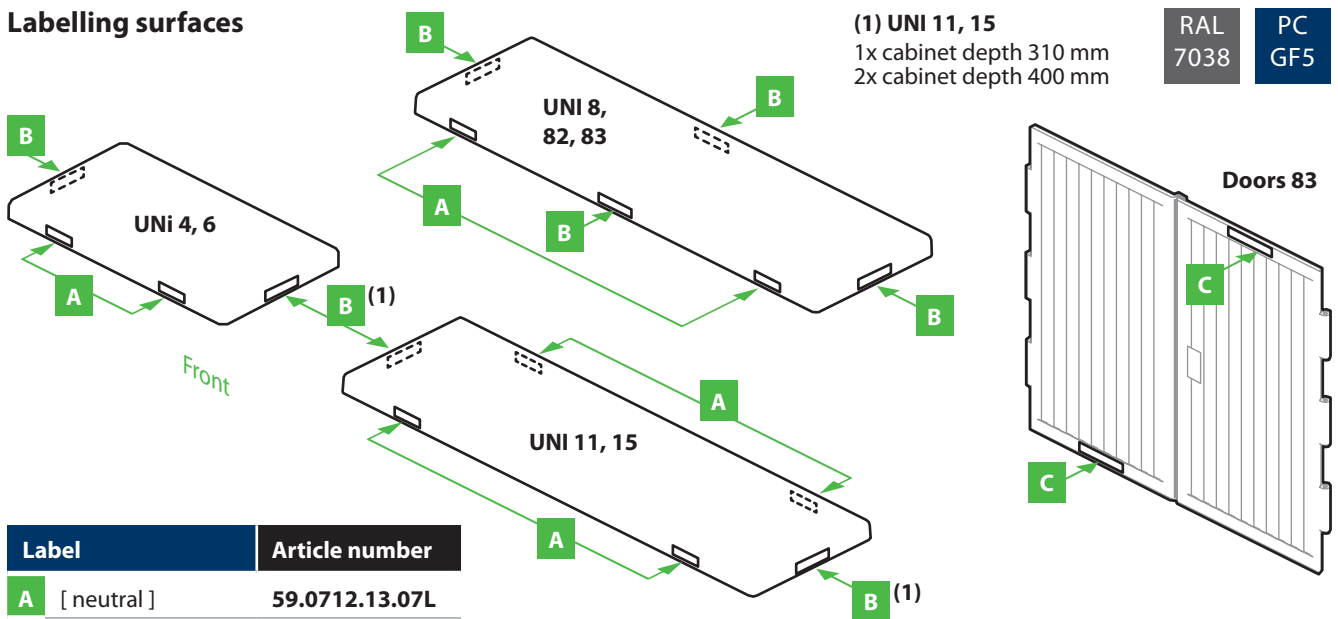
Labelling surfaces

B

B

UNi 4, 6

A

Front

B

UNI 8, 82, 83

B

A

B

B

(1) UNI 11, 15
1x cabinet depth 310 mm
2x cabinet depth 400 mm

RAL 7038

PC GF5

Doors 83

C

B (1)

A

UNI 11, 15

A

C

B (1)

| Label | Article number |
|---|---|
| A [ neutral ] | 59.0712.13.07L |